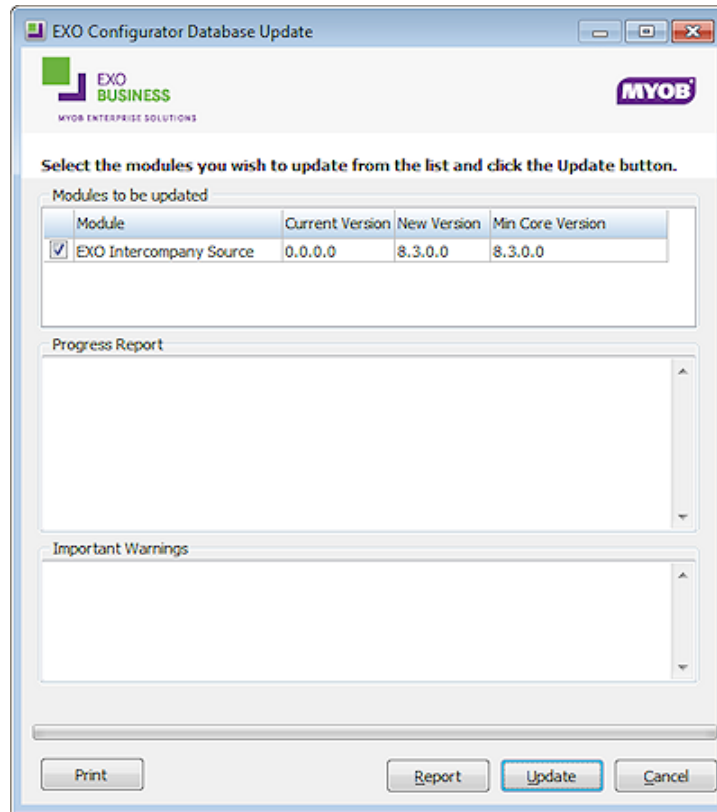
EXO Configurator Database Update

EXO
BUSINESS
MYOB ENTERPRISE SOLUTIONS

MYOB

Select the modules you wish to update from the list and click the Update button.

Modules to be updated

| | Module | Current Version | New Version | Min Core Version |
|---|---|---|---|---|
| ☑ | EXO Intercompany Source | 0.0.0.0 | 8.3.0.0 | 8.3.0.0 |

Progress Report

Important Warnings

Print

Report

Update

Cancel